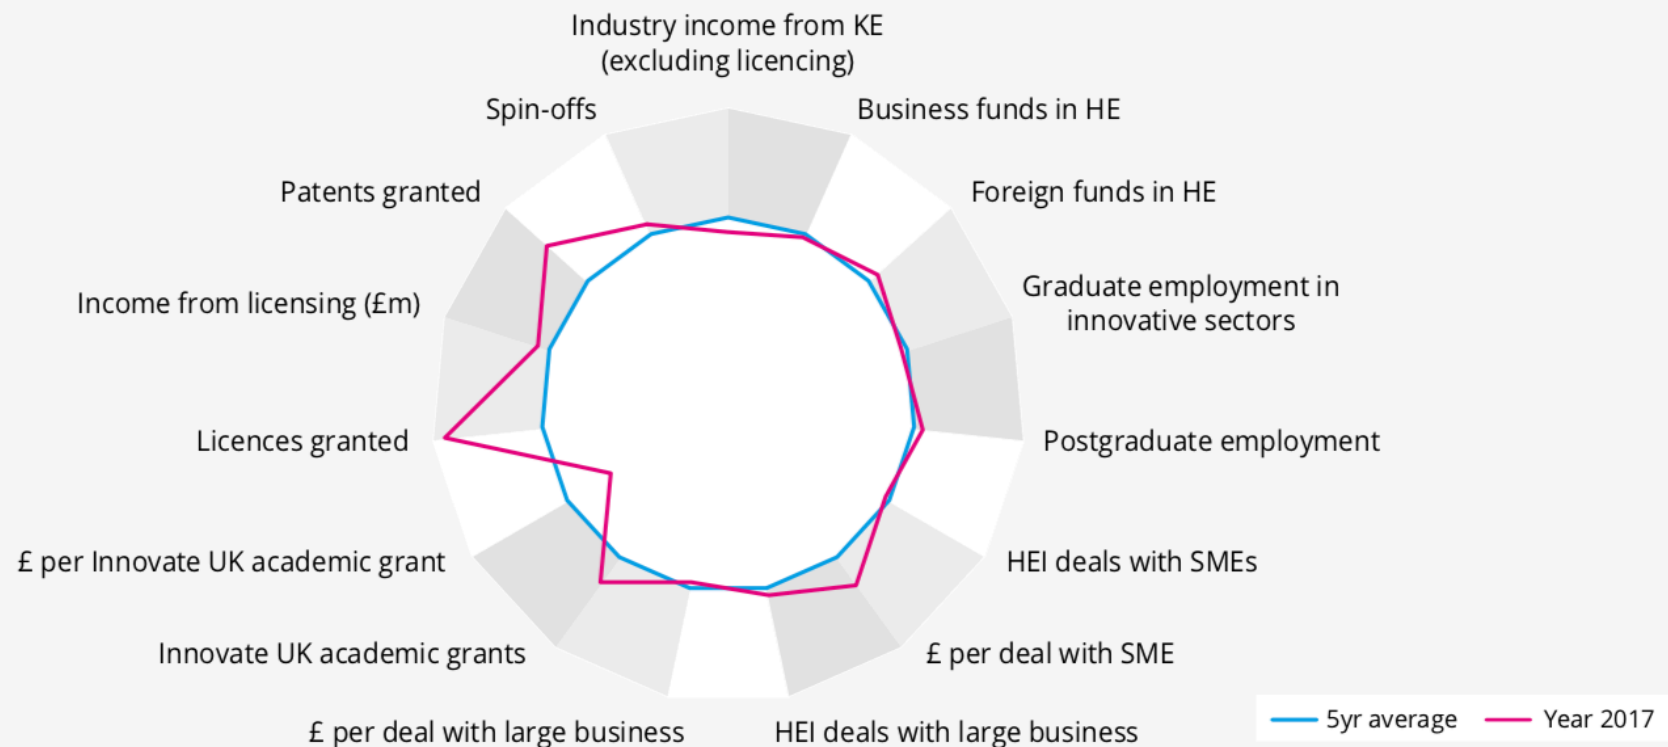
Industry income from KE (excluding licencing)

Business funds in HE

Foreign funds in HE

Graduate employment in innovative sectors

Postgraduate employment

HEI deals with SMEs

£ per deal with SME

HEI deals with large business

£ per deal with large business

Innovate UK academic grants

£ per Innovate UK academic grant

Licences granted

Income from licensing (£m)

Patents granted

Spin-offs

5yr average

Year 2017